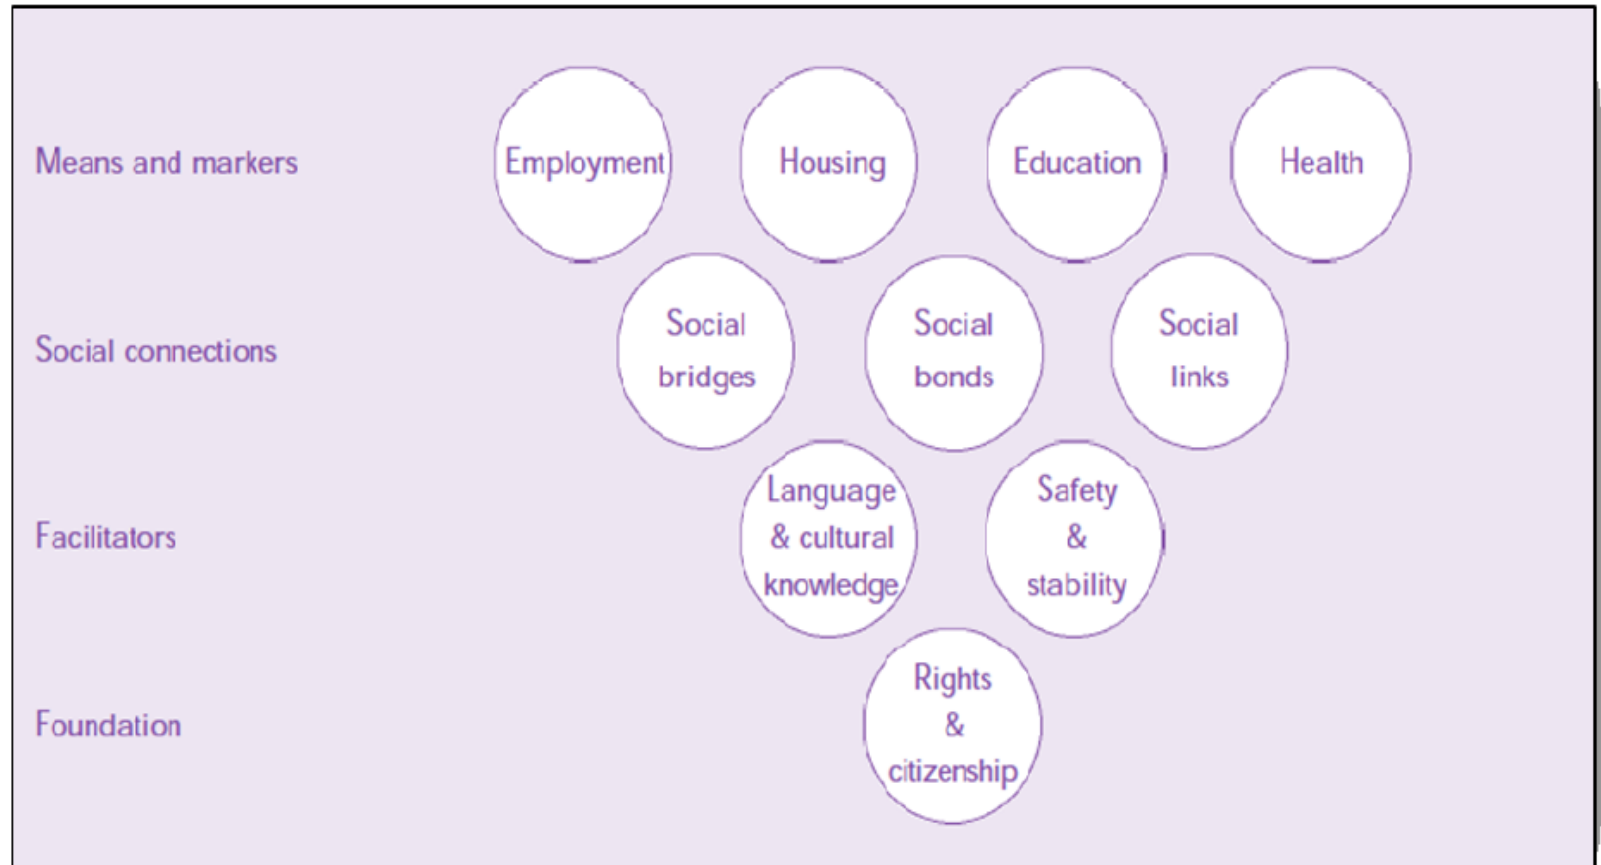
Means and markers

Employment

Housing

Education

Health

Social connections

Social bridges

Social bonds

Social links

Facilitators

Language & cultural knowledge

Safety & stability

Foundation

Rights & citizenship